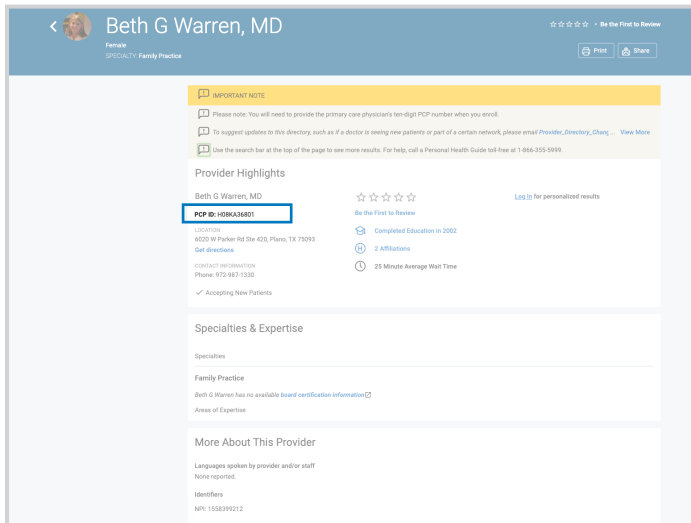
Beth G Warren, MD
Female
SPECIALTY: Family Practice

☆☆☆☆☆ • Be the First to Review

Print Share

IMPORTANT NOTE

Please note: You will need to provide the primary care physician's ten-digit PCP number when you enroll.

To suggest updates to this directory, such as if a doctor is seeing new patients or part of a certain network, please email Provider_Directory_Chang... View More

Use the search bar at the top of the page to see more results. For help, call a Personal Health Guide toll-free at 1-866-355-5999.

Provider Highlights

Beth G Warren, MD

PCP ID: H08KA36801

LOCATION
6020 W Parker Rd Ste 420, Plano, TX 75093
Get directions

CONTACT INFORMATION
Phone: 972-987-1330

✓ Accepting New Patients

☆☆☆☆☆
Be the First to Review

Completed Education in 2002

2 Affiliations

25 Minute Average Wait Time

Log In for personalized results

Specialties & Expertise

Specialties

Family Practice

Beth G Warren has no available board certification information

Areas of Expertise

More About This Provider

Languages spoken by provider and/or staff
None reported.

Identifiers
NPI: 1558399212